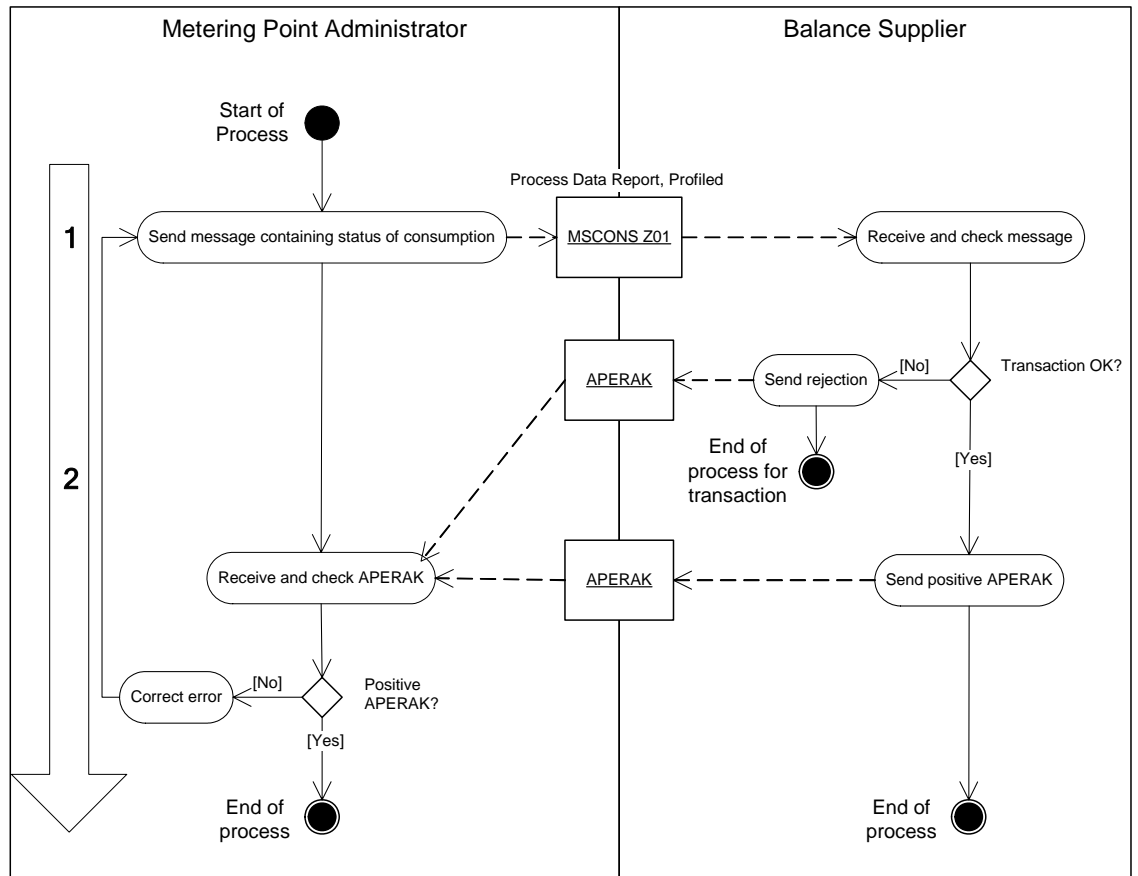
Metering Point Administrator

Balance Supplier

Start of Process

1

2

Process Data Report, Profiled

Send message containing status of consumption

MSCONS Z01

Receive and check message

APERAK

[No]

Send rejection

Transaction OK?

End of process for transaction

[Yes]

Receive and check APERAK

APERAK

Send positive APERAK

Correct error

[No]

Positive APERAK?

[Yes]

End of process

End of process